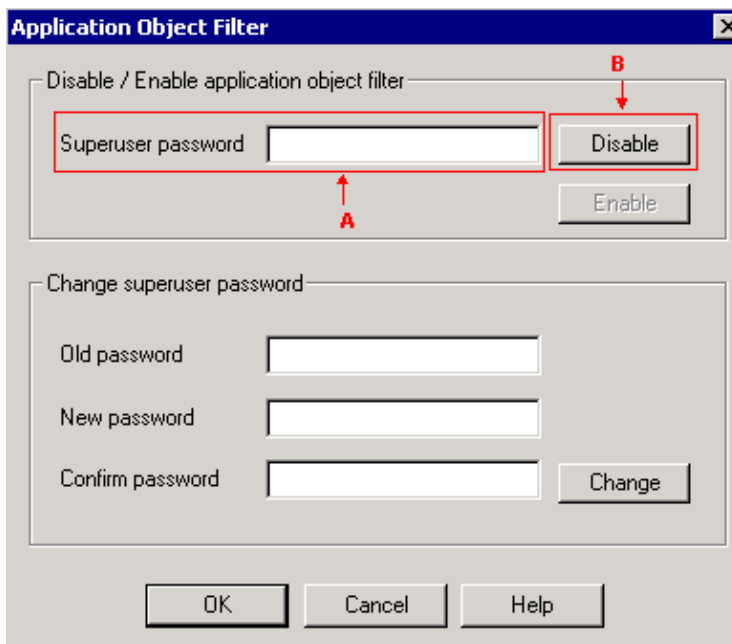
Application Object Filter

Disable / Enable application object filter

B

Superuser password

Disable

A

Enable

Change superuser password

Old password

New password

Confirm password

Change

OK

Cancel

Help